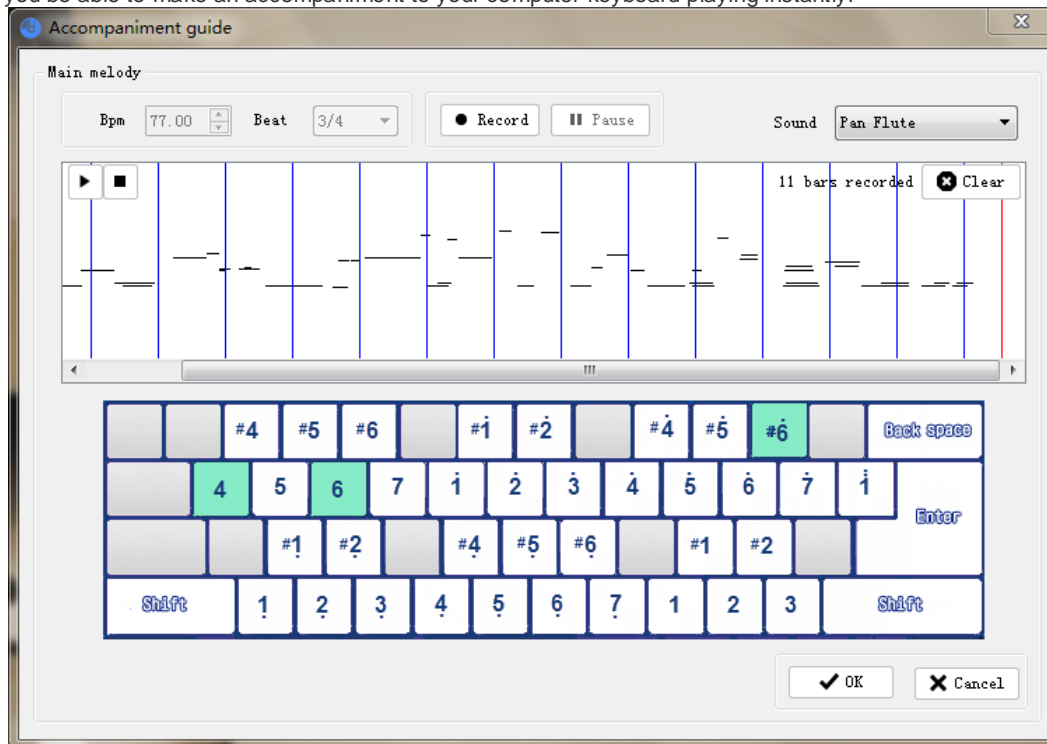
Accompaniment guide

Main melody

Bpm 77.00 Beat 3/4

Record Pause

Sound Pan Flute

11 bars recorded Clear

III

#4 #5 #6 #$\dot{1}$ #$\dot{2}$ #$\dot{4}$ #$\dot{5}$ #$\dot{6}$ Back space

4 5 6 7 $\dot{1}$ $\dot{2}$ $\dot{3}$ $\dot{4}$ $\dot{5}$ $\dot{6}$ $\dot{7}$ $\ddot{1}$ Enter

#$\underset{.}{1}$ #$\underset{.}{2}$ #$\underset{.}{4}$ #$\underset{.}{5}$ #$\underset{.}{6}$ #1 #2

Shift $\underset{.}{1}$ $\underset{.}{2}$ $\underset{.}{3}$ $\underset{.}{4}$ $\underset{.}{5}$ $\underset{.}{6}$ $\underset{.}{7}$ 1 2 3 Shift

OK Cancel